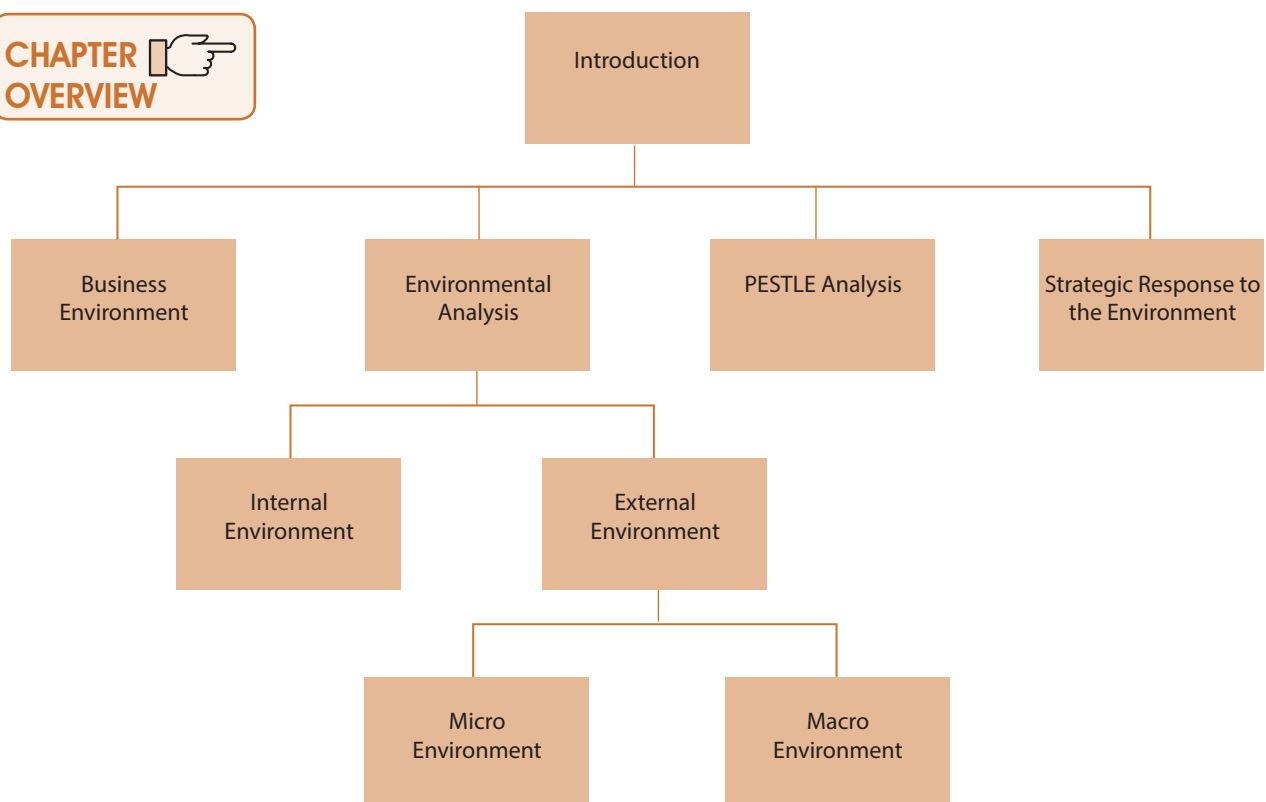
CHAPTER OVERVIEW

Introduction

Business Environment

Environmental Analysis

PESTLE Analysis

Strategic Response to the Environment

Internal Environment

External Environment

Micro Environment

Macro Environment